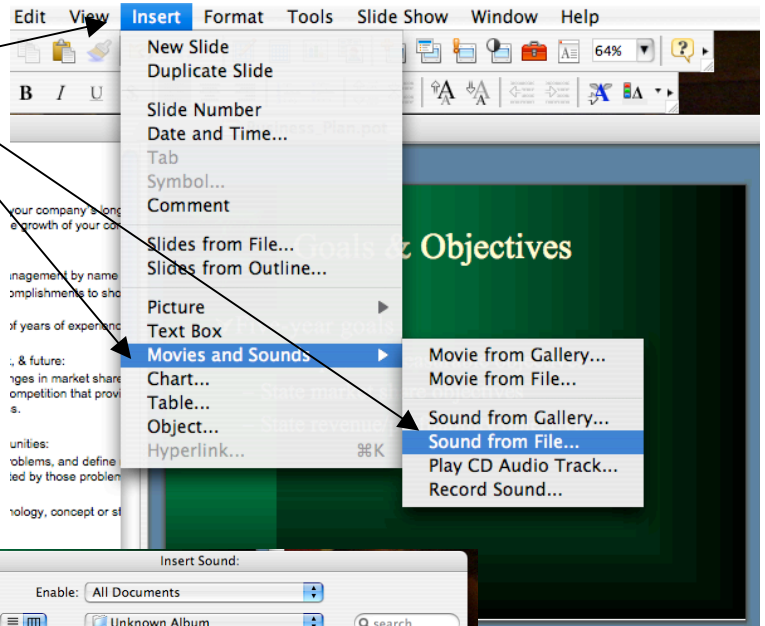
Edit View Insert Format Tools Slide Show Window Help

64%

B I U

New Slide
Duplicate Slide
Slide Number
Date and Time...
Tab
Symbol...
Comment
Slides from File...
Slides from Outline...
Picture
Text Box
Movies and Sounds
Chart...
Table...
Object...
Hyperlink... ⌘K

Movie from Gallery...
Movie from File...
Sound from Gallery...
Sound from File...
Play CD Audio Track...
Record Sound...

your company's long
e growth of your co

anagement by name
omplishments to sho

of years of experienc

, & future:
nges in market share
ompetition that provi
s.

unities:
oblems, and define
ted by those problem

nology, concept or s

Goals & Objectives

State market share objectives
State revenue

Insert Sound:
Enable: All Documents
Unknown Album
search